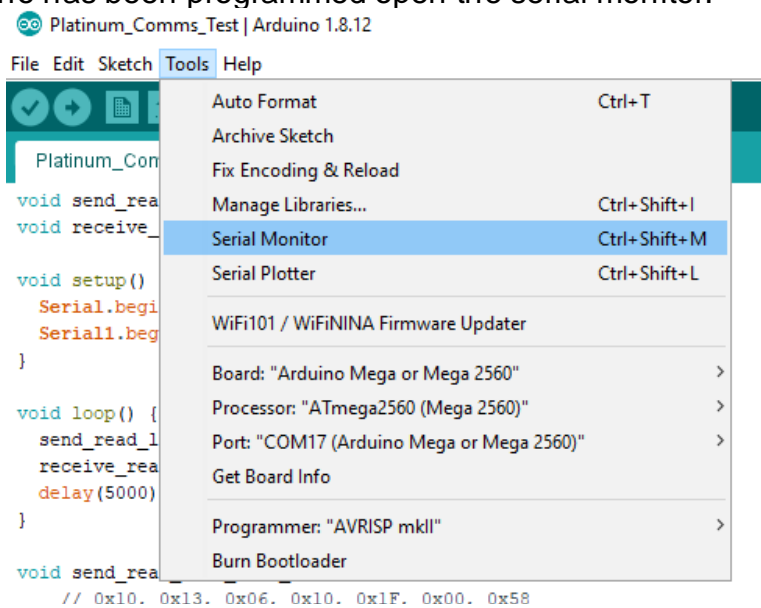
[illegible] has been programmed open the serial monitor.

Platinum_Comms_Test | Arduino 1.8.12

File Edit Sketch Tools Help

Platinum_Com

void send_rea
void receive_

void setup()
Serial.begi
Serial1.beg
}

void loop() {
send_read_l
receive_rea
delay(5000)
}

void send_rea
// 0x10, 0x13, 0x06, 0x10, 0x1F, 0x00, 0x58

Auto Format Ctrl+T
Archive Sketch
Fix Encoding & Reload
Manage Libraries... Ctrl+Shift+I
Serial Monitor Ctrl+Shift+M
Serial Plotter Ctrl+Shift+L
WiFi101 / WiFiNINA Firmware Updater
Board: "Arduino Mega or Mega 2560"
Processor: "ATmega2560 (Mega 2560)"
Port: "COM17 (Arduino Mega or Mega 2560)"
Get Board Info
Programmer: "AVRISP mkII"
Burn Bootloader